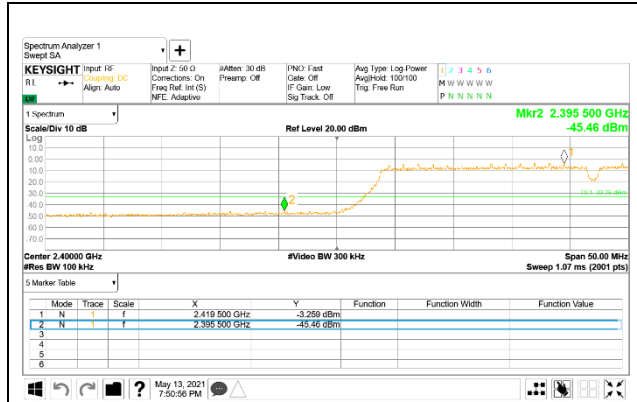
Spectrum Analyzer 1
Swept SA

KEYSIGHT
RL
Input: RF
Coupling: DC
Align: Auto
Input Z: 50 Ω
Corrections: On
Freq Ref: Int (S)
NFE: Adaptive
#Atten: 30 dB
Preamp: Off
PNO: Fast
Gate: Off
IF Gain: Low
Sig Track: Off
Avg Type: Log-Power
Avg|Hold: 100/100
Trig: Free Run
1 2 3 4 5 6
M W W W W W
P N N N N N

1 Spectrum
Mkr2 2.395 500 GHz
-45.46 dBm
Scale/Div 10 dB
Ref Level 20.00 dBm
Log
10.0
0.00
-10.0
-20.0
-30.0
-40.0
-50.0
-60.0
-70.0
1
2
DL1 -39.35 dBm
Center 2.40000 GHz
#Res BW 100 kHz
#Video BW 300 kHz
Span 50.00 MHz
Sweep 1.07 ms (2001 pts)

5 Marker Table

| | Mode | Trace | Scale | X | Y | Function | Function Width | Function Value |
|---|---|---|---|---|---|---|---|---|
| 1 | N | 1 | f | 2.419 500 GHz | -3.259 dBm | | | |
| 2 | N | 1 | f | 2.395 500 GHz | -45.46 dBm | | | |
| 3 | | | | | | | | |
| 4 | | | | | | | | |
| 5 | | | | | | | | |
| 6 | | | | | | | | |

May 13, 2021
7:50:56 PM